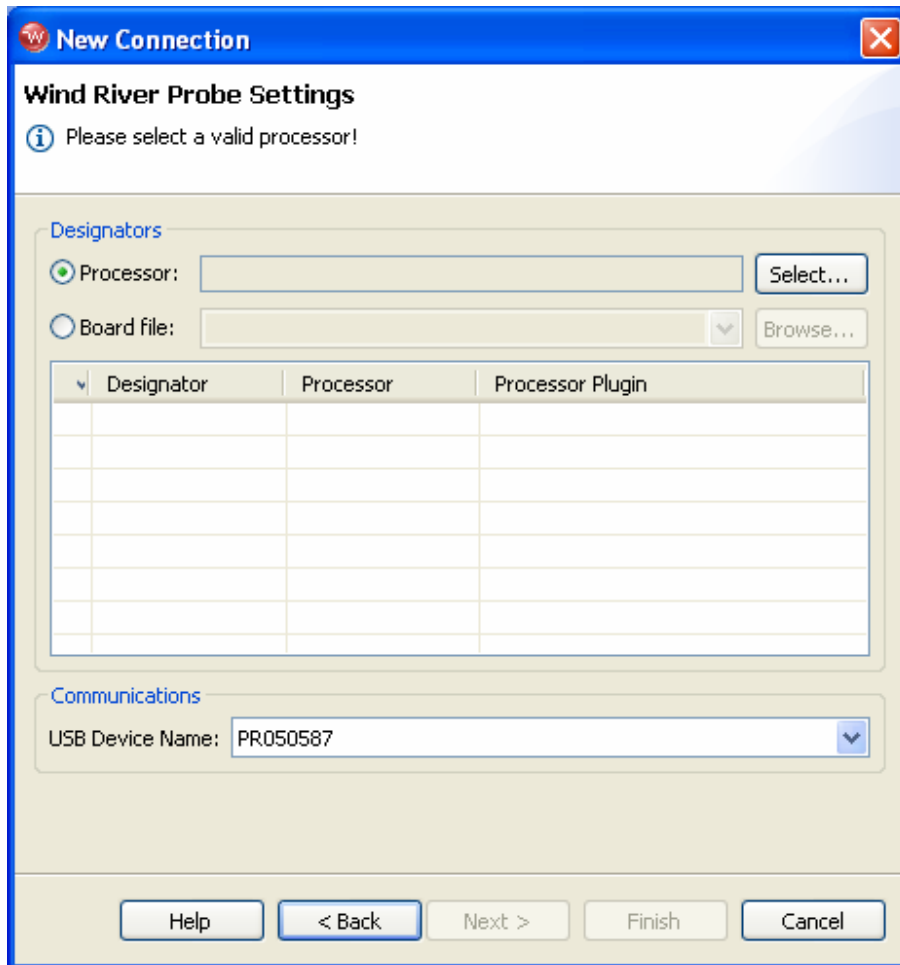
New Connection

Wind River Probe Settings

Please select a valid processor!

Designators

Processor:

Select...

Board file:

Browse...

| Designator | Processor | Processor Plugin |
|---|---|---|
| | | |

Communications

USB Device Name: PR050587

Help

< Back

Next >

Finish

Cancel